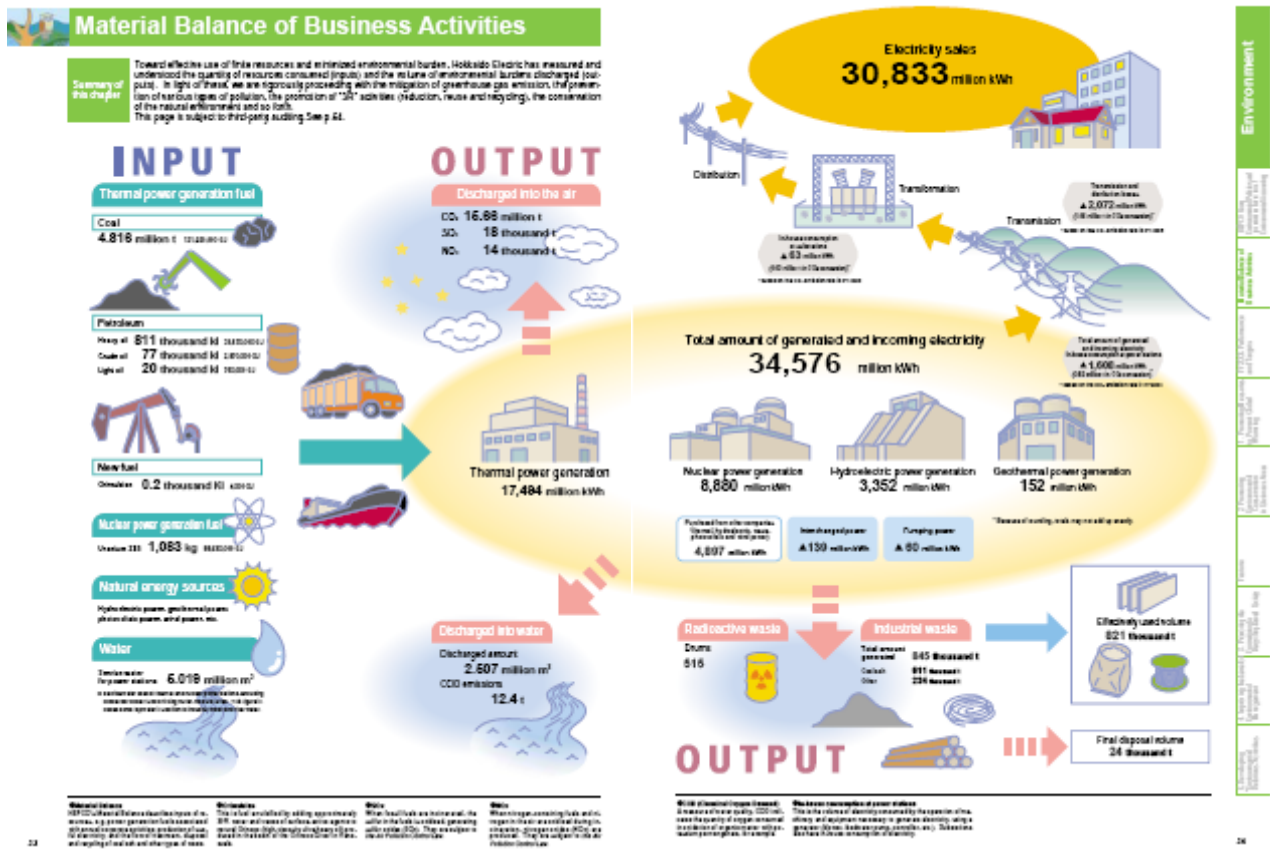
Material Balance of Business Activities

Summary of this chapter

Toward effective use of finite resources and minimized environmental burden, Hokkaido Electric has measured and understood the quantity of resources consumed (inputs) and the volume of environmental burdens discharged (outputs). In light of these, we are rigorously proceeding with the mitigation of greenhouse gas emission, the prevention of various types of pollution, the promotion of "3R" activities (reduction, reuse and recycling), the conservation of the natural environment and so forth.
This page is subject to third-party auditing. See p.64.

INPUT

Thermal power generation fuel

Coal
4.816 million t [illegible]

Petroleum
Heavy oil 811 thousand kl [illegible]
Crude oil 77 thousand kl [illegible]
Light oil 20 thousand kl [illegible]

New fuel
Orimulsion 0.2 thousand Kl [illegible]

Nuclear power generation fuel
Uranium 235 1,083 kg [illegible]

Natural energy sources
Hydroelectric power, geothermal power, photovoltaic power, wind power, etc.

Water
Seawater for power stations 6.019 million m$^3$
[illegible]

OUTPUT

Discharged into the air
$CO_2$ 16.66 million t
$SO_x$ 18 thousand t
$NO_x$ 14 thousand t

Thermal power generation
17,484 million kWh

Discharged into water
Discharged amount 2,607 million m$^3$
COD emissions 12.4 t

Electricity sales
30,833 million kWh

Distribution
Transformation
Transmission

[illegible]
▲53 million kWh
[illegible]

Transmission and distribution losses
▲2,072 million kWh
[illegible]

Total amount of generated and incoming electricity
34,576 million kWh

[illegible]
▲1,608 million kWh
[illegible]

Nuclear power generation
8,880 million kWh

Hydroelectric power generation
3,352 million kWh

Geothermal power generation
152 million kWh

Purchased from other companies
4,897 million kWh

Interchanged power
▲139 million kWh

Pumping power
▲60 million kWh

*Because of rounding, totals may not add up exactly.

Radioactive waste
Drums 515

Industrial waste
Total amount generated 845 thousand t
Coal ash 611 thousand t
Other 234 thousand t

Effectively used volume
821 thousand t

Final disposal volume
24 thousand t

OUTPUT

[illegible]

Environment

33

34